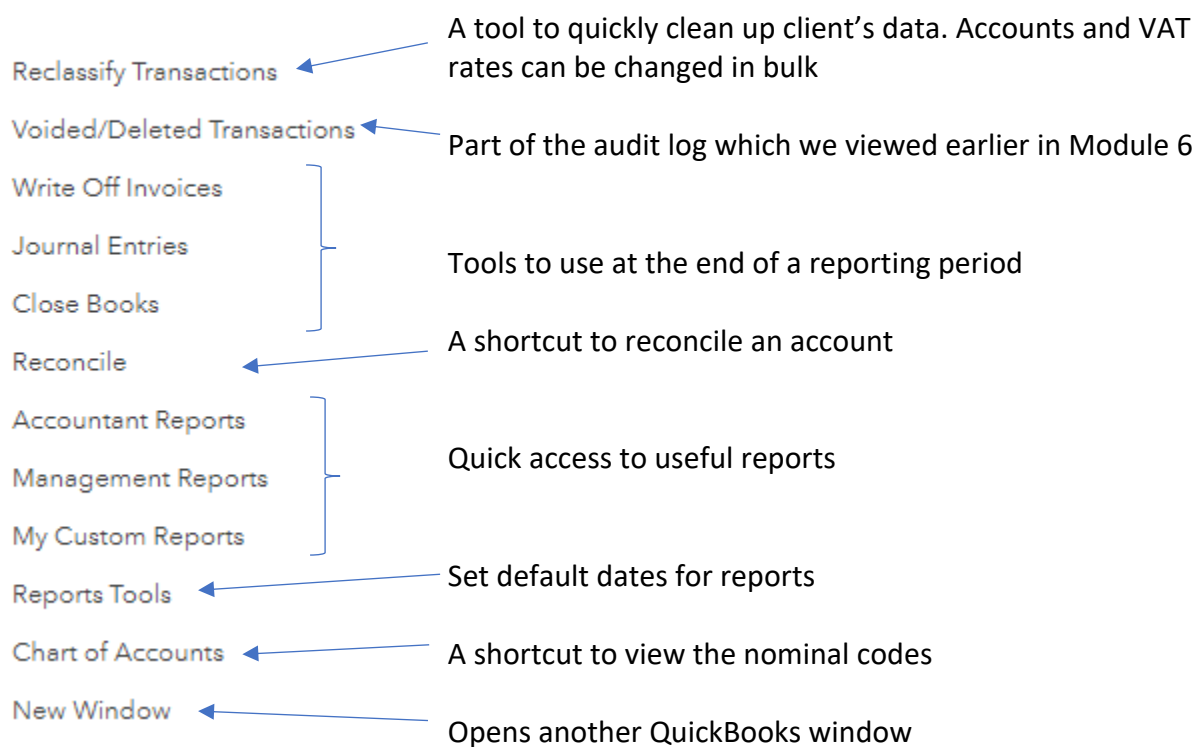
Reclassify Transactions

A tool to quickly clean up client’s data. Accounts and VAT rates can be changed in bulk

Voided/Deleted Transactions

Part of the audit log which we viewed earlier in Module 6

Write Off Invoices

Journal Entries

Close Books

Tools to use at the end of a reporting period

Reconcile

A shortcut to reconcile an account

Accountant Reports

Management Reports

My Custom Reports

Quick access to useful reports

Reports Tools

Set default dates for reports

Chart of Accounts

A shortcut to view the nominal codes

New Window

Opens another QuickBooks window